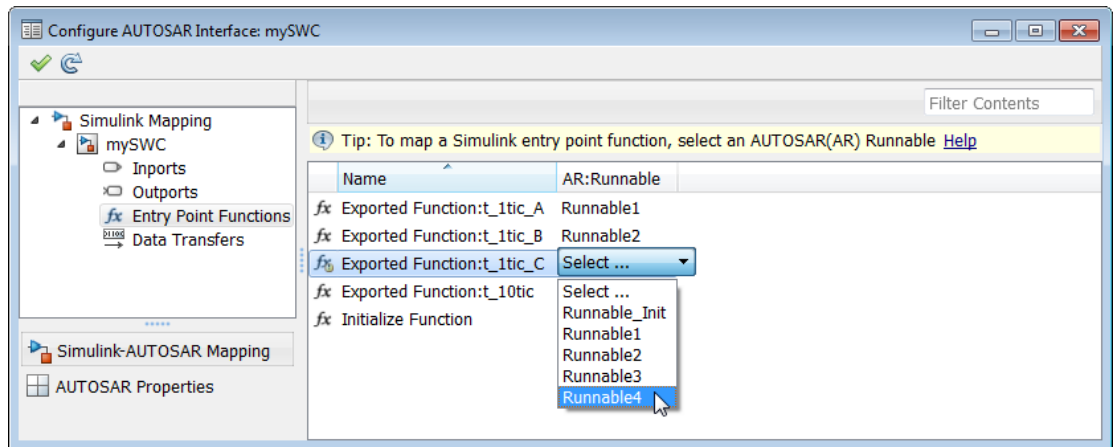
Configure AUTOSAR Interface: mySWC

Filter Contents

Simulink Mapping
mySWC
Inports
Outports
Entry Point Functions
Data Transfers

Tip: To map a Simulink entry point function, select an AUTOSAR(AR) Runnable Help

| Name | AR:Runnable |
|---|---|
| Exported Function:t_1tic_A | Runnable1 |
| Exported Function:t_1tic_B | Runnable2 |
| Exported Function:t_1tic_C | Select ... |
| Exported Function:t_10tic | |
| Initialize Function | |

Select ...
Runnable_Init
Runnable1
Runnable2
Runnable3
Runnable4

Simulink-AUTOSAR Mapping
AUTOSAR Properties